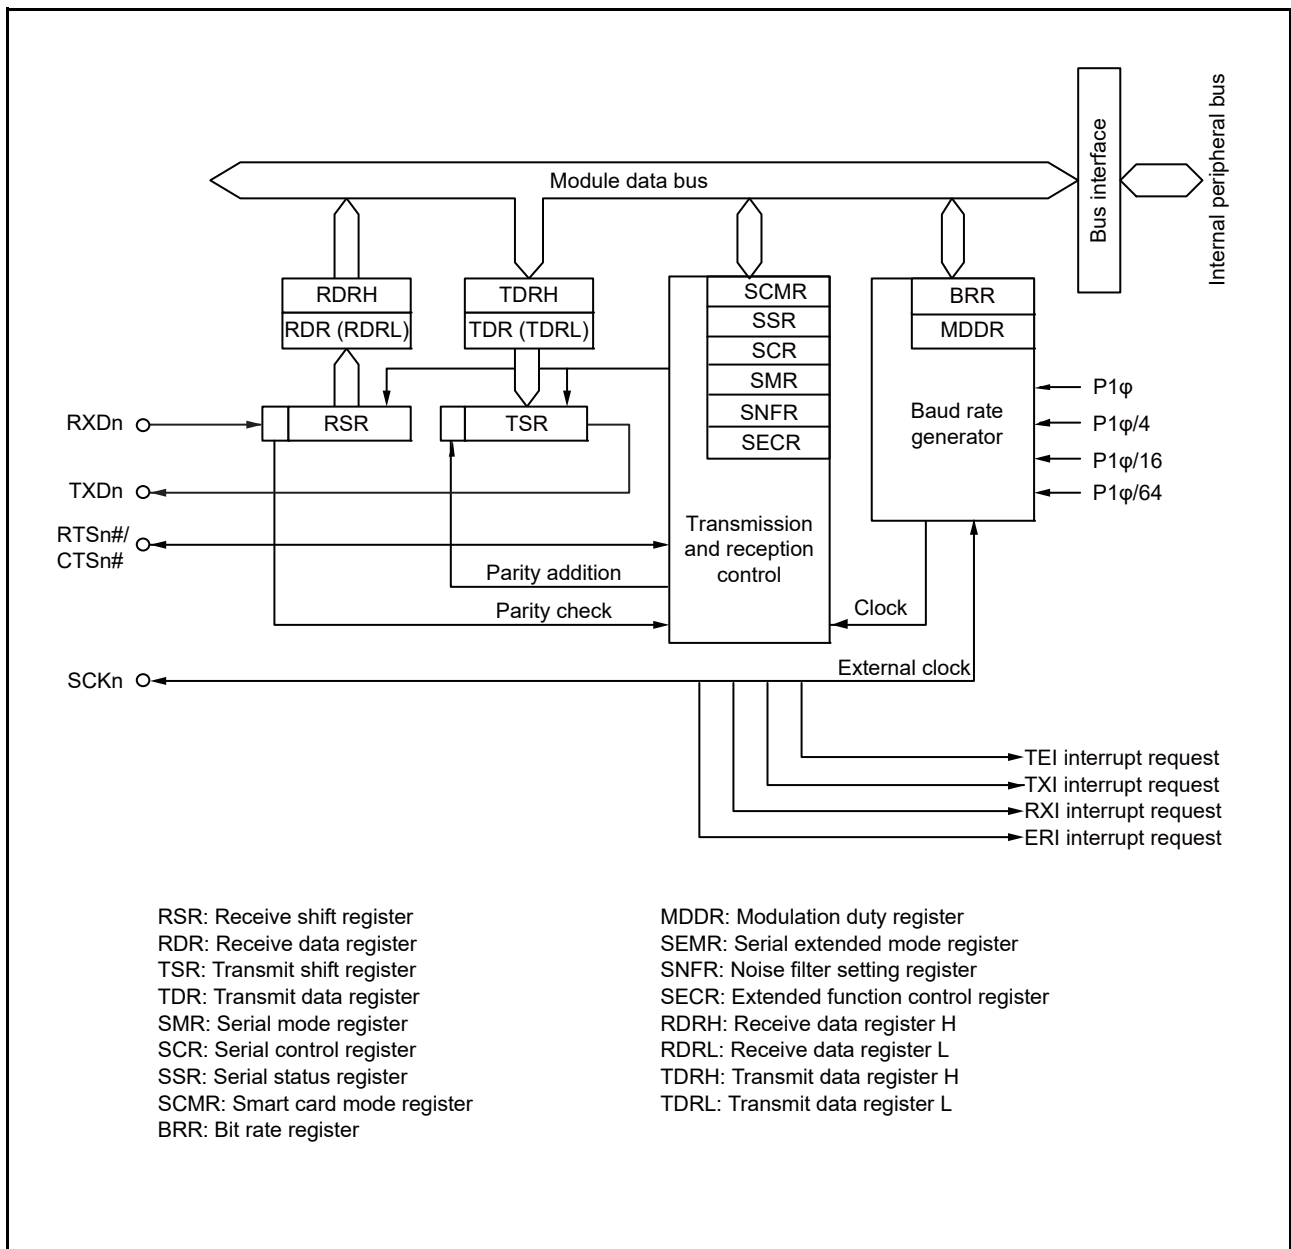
Module data bus

Bus interface

Internal peripheral bus

RDRH
RDR (RDRL)

TDRH
TDR (TDRL)

SCMR
SSR
SCR
SMR
SNFR
SECR

BRR
MDDR

Baud rate generator

P1φ
P1φ/4
P1φ/16
P1φ/64

RXDn
RSR
TSR
TXDn
RTSn#/ CTSn#

Transmission and reception control

Parity addition
Parity check
Clock
External clock

SCKn

TEI interrupt request
TXI interrupt request
RXI interrupt request
ERI interrupt request

RSR: Receive shift register
RDR: Receive data register
TSR: Transmit shift register
TDR: Transmit data register
SMR: Serial mode register
SCR: Serial control register
SSR: Serial status register
SCMR: Smart card mode register
BRR: Bit rate register

MDDR: Modulation duty register
SEMR: Serial extended mode register
SNFR: Noise filter setting register
SECR: Extended function control register
RDRH: Receive data register H
RDRL: Receive data register L
TDRH: Transmit data register H
TDRL: Transmit data register L